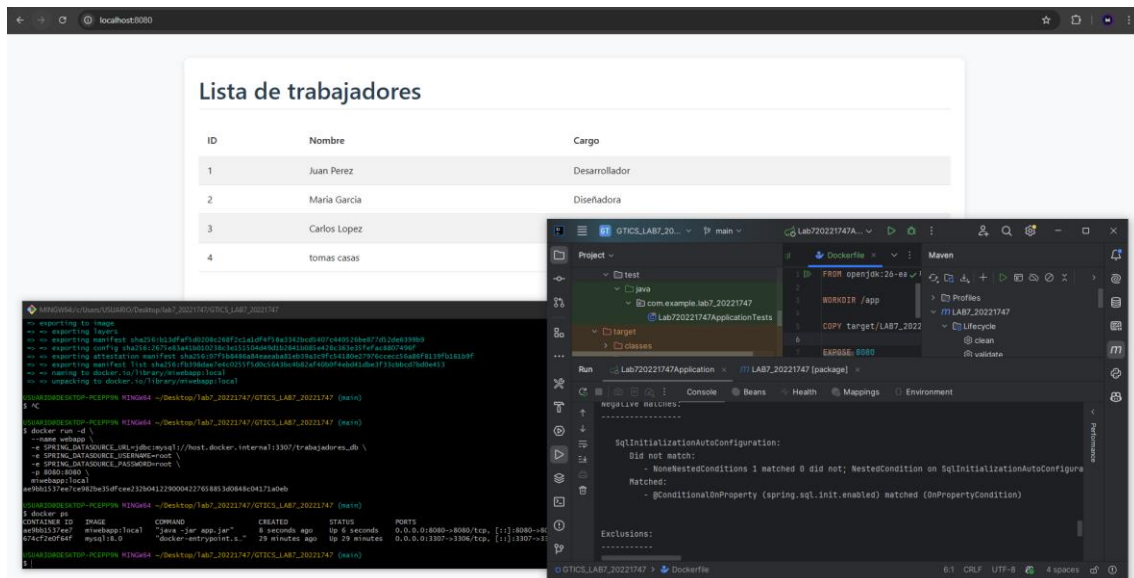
localhost:8080

Lista de trabajadores

| ID | Nombre | Cargo |
|---|---|---|
| 1 | Juan Perez | Desarrollador |
| 2 | Maria Garcia | Diseñadora |
| 3 | Carlos Lopez | |
| 4 | tomas casas | |

MINGW64:/c/Users/USUARIO/Desktop/lab7_20221747/GTICS_LAB7_20221747
=> exporting to image
=> => exporting layers
=> => exporting manifest sha256:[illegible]
=> => exporting config sha256:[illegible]
=> => exporting attestation manifest sha256:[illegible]
=> => exporting manifest list sha256:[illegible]
=> => naming to docker.io/library/miwebapp:local
=> => unpacking to docker.io/library/miwebapp:local

USUARIO@DESKTOP-PCEPP9N MINGW64 ~/Desktop/lab7_20221747/GTICS_LAB7_20221747 (main)
$ ^C

USUARIO@DESKTOP-PCEPP9N MINGW64 ~/Desktop/lab7_20221747/GTICS_LAB7_20221747 (main)
$ docker run -d \
--name webapp \
-e SPRING_DATASOURCE_URL=jdbc:mysql://host.docker.internal:3307/trabajadores_db \
-e SPRING_DATASOURCE_USERNAME=root \
-e SPRING_DATASOURCE_PASSWORD=root \
-p 8080:8080 \
miwebapp:local
ae9bb1537ee7ce982be35dfcee232b0412290004227658853d0848c04171a0eb

USUARIO@DESKTOP-PCEPP9N MINGW64 ~/Desktop/lab7_20221747/GTICS_LAB7_20221747 (main)
$ docker ps
CONTAINER ID IMAGE COMMAND CREATED STATUS PORTS
ae9bb1537ee7 miwebapp:local "java -jar app.jar" 8 seconds ago Up 6 seconds 0.0.0.0:8080->8080/tcp, [::]:8080->8
674cf2e0f64f mysql:8.0 "docker-entrypoint.s…" 29 minutes ago Up 29 minutes 0.0.0.0:3307->3306/tcp, [::]:3307->33

USUARIO@DESKTOP-PCEPP9N MINGW64 ~/Desktop/lab7_20221747/GTICS_LAB7_20221747 (main)
$

GTICS_LAB7_20... main Lab720221747A...
Project Dockerfile Maven
test
java
com.example.lab7_20221747
Lab720221747ApplicationTests
target
classes
FROM openjdk:26-ea
WORKDIR /app
COPY target/LAB7_2022
EXPOSE 8080
Profiles
LAB7_20221747
Lifecycle
clean
validate
Run Lab720221747Application LAB7_20221747 [package]
Console Beans Health Mappings Environment
Negative matches:
-----------------

SqlInitializationAutoConfiguration:
Did not match:
- NoneNestedConditions 1 matched 0 did not; NestedCondition on SqlInitializationAutoConfigura
Matched:
- @ConditionalOnProperty (spring.sql.init.enabled) matched (OnPropertyCondition)

Exclusions:
-----------
GTICS_LAB7_20221747 > Dockerfile
6:1 CRLF UTF-8 4 spaces
Performance